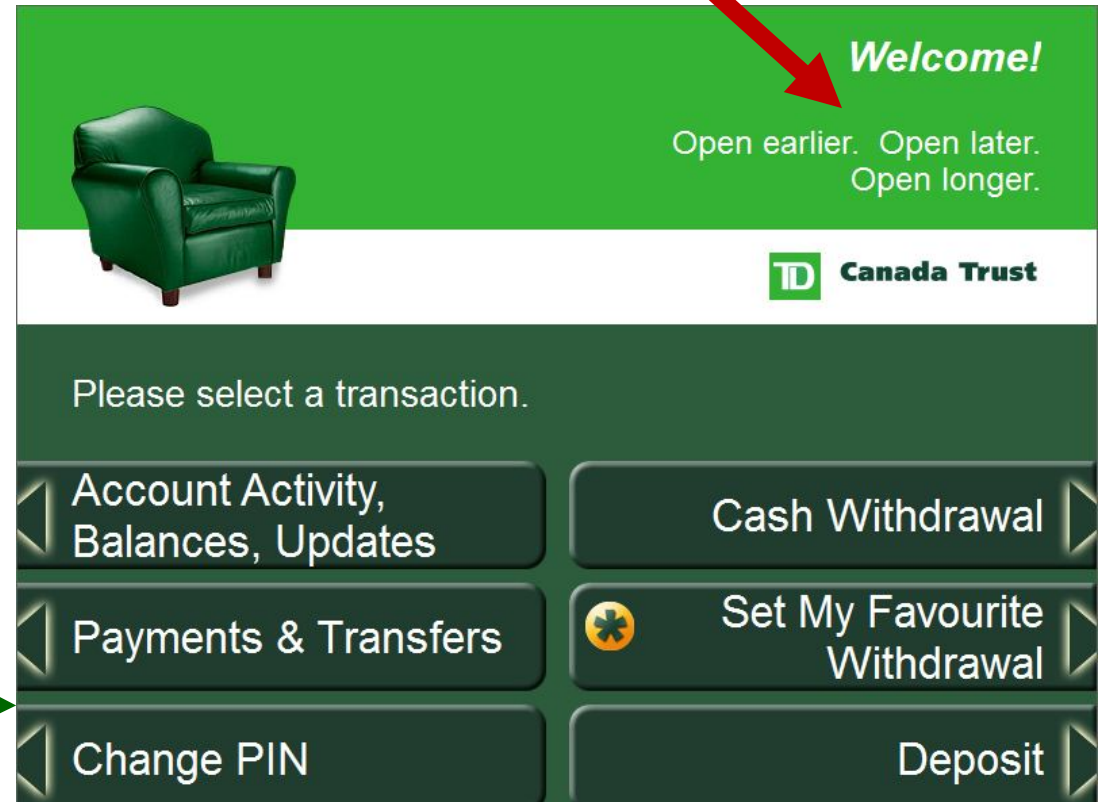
Welcome!

Open earlier. Open later. Open longer.

TD Canada Trust

Please select a transaction.

Account Activity, Balances, Updates

Cash Withdrawal

Payments & Transfers

Set My Favourite Withdrawal

Change PIN

Deposit